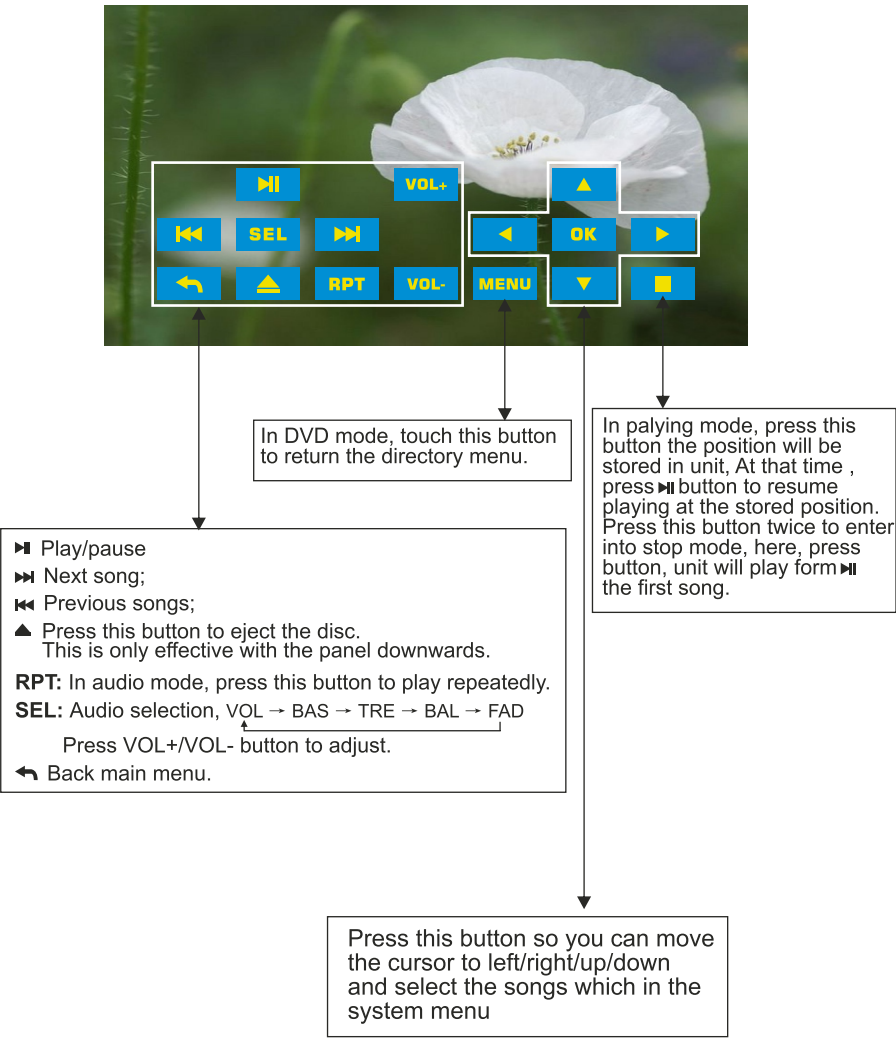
VOL+
SEL
RPT
VOL-
MENU
OK

In DVD mode, touch this button to return the directory menu.

In palying mode, press this button the position will be stored in unit, At that time , press ▶II button to resume playing at the stored position. Press this button twice to enter into stop mode, here, press button, unit will play form ▶II the first song.

▶II Play/pause
▶▶I Next song;
I◀◀ Previous songs;
⏏ Press this button to eject the disc. This is only effective with the panel downwards.
RPT: In audio mode, press this button to play repeatedly.
SEL: Audio selection, VOL → BAS → TRE → BAL → FAD
Press VOL+/VOL- button to adjust.
↰ Back main menu.

Press this button so you can move the cursor to left/right/up/down and select the songs which in the system menu